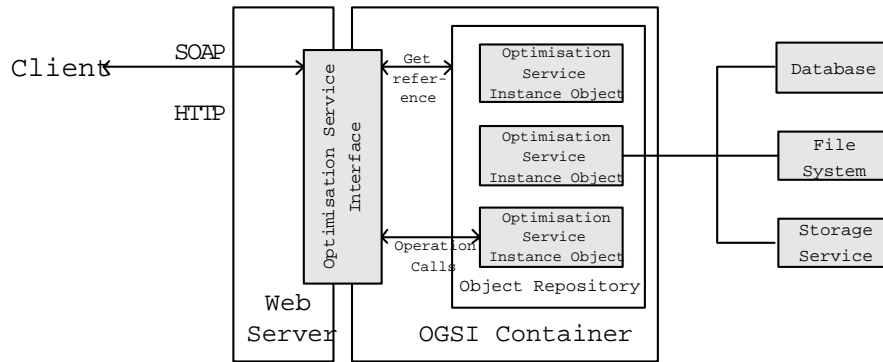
Client

SOAP

HTTP

Optimisation Service Interface

Web Server

Get reference

Operation Calls

Optimisation Service Instance Object

Optimisation Service Instance Object

Optimisation Service Instance Object

Object Repository

OGSI Container

Database

File System

Storage Service